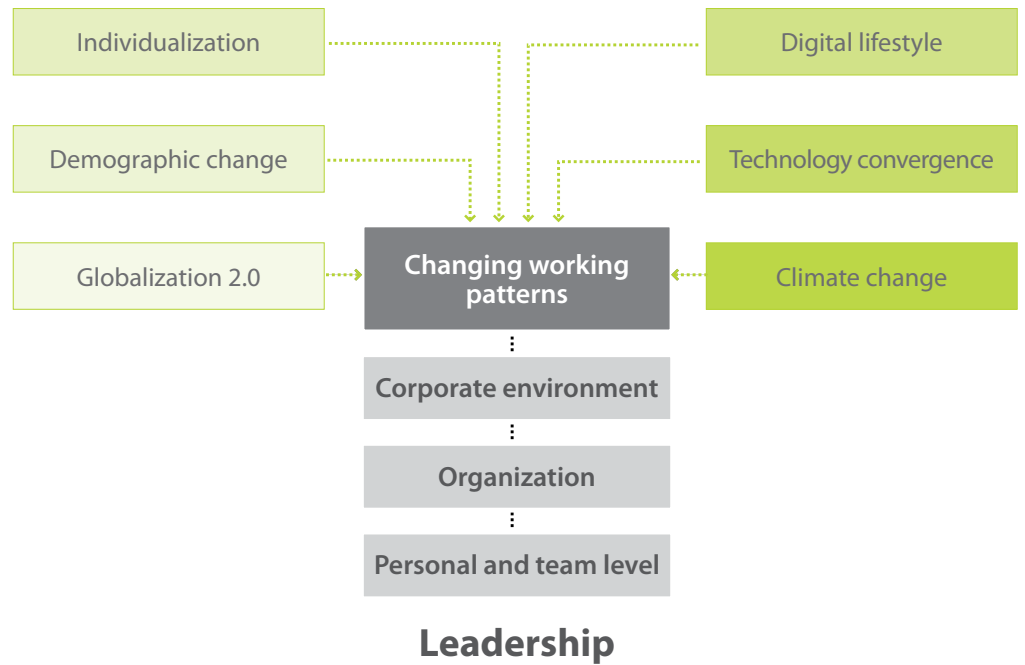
Individualization

Digital lifestyle

Demographic change

Technology convergence

Globalization 2.0

Changing working patterns

Climate change

Corporate environment

Organization

Personal and team level

Leadership